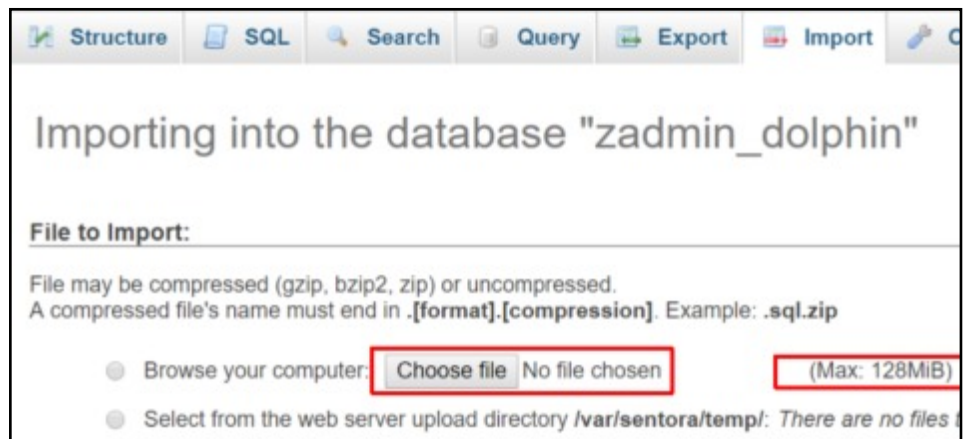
Structure | SQL | Search | Query | Export | Import | O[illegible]

Importing into the database "zadmin_dolphin"

File to Import:

File may be compressed (gzip, bzip2, zip) or uncompressed.
A compressed file's name must end in **.[format].[compression]**. Example: **.sql.zip**

Browse your computer: Choose file No file chosen (Max: 128MiB)

Select from the web server upload directory **/var/sentora/temp/**: *There are no files* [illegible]